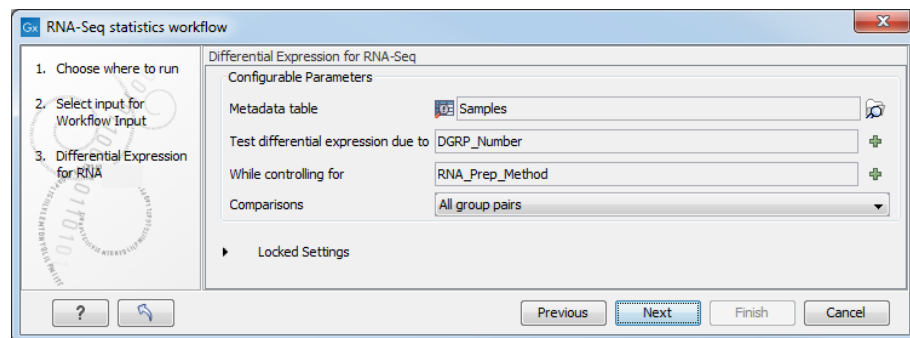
Gx RNA-Seq statistics workflow

1. Choose where to run

2. Select input for Workflow Input

3. Differential Expression for RNA

Differential Expression for RNA-Seq

Configurable Parameters

Metadata table | Samples

Test differential expression due to | DGRP_Number

While controlling for | RNA_Prep_Method

Comparisons | All group pairs

Locked Settings

?

Previous | Next | Finish | Cancel